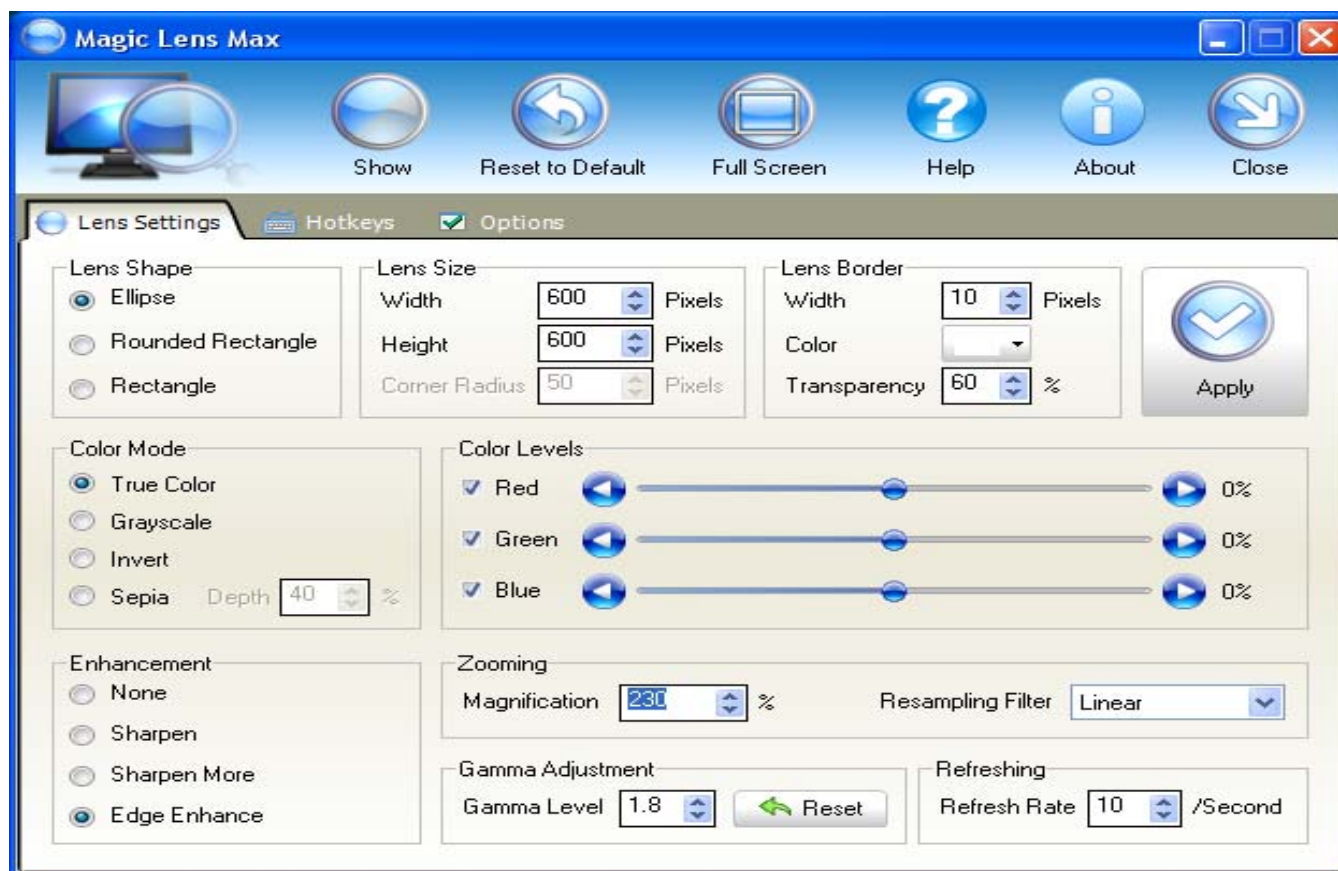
Magic Lens Max

Show
Reset to Default
Full Screen
Help
About
Close

Lens Settings
Hotkeys
Options

Lens Shape
Ellipse
Rounded Rectangle
Rectangle

Lens Size
Width 600 Pixels
Height 600 Pixels
Corner Radius 50 Pixels

Lens Border
Width 10 Pixels
Color
Transparency 60 %

Apply

Color Mode
True Color
Grayscale
Invert
Sepia Depth 40 %

Color Levels
Red 0%
Green 0%
Blue 0%

Enhancement
None
Sharpen
Sharpen More
Edge Enhance

Zooming
Magnification 230 %
Resampling Filter Linear

Gamma Adjustment
Gamma Level 1.8
Reset

Refreshing
Refresh Rate 10 /Second